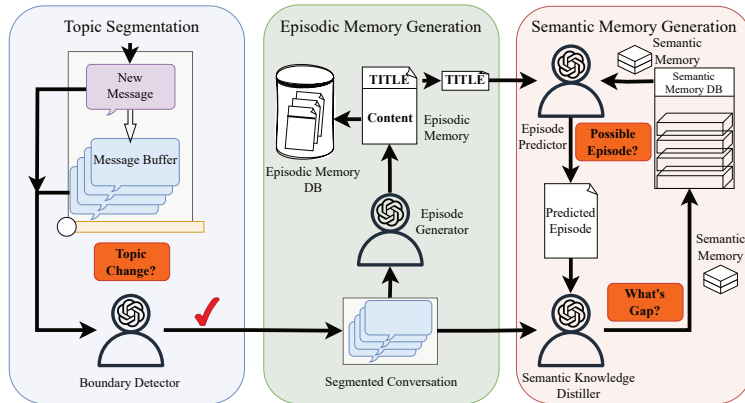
Topic Segmentation

New Message

Message Buffer

Topic Change?

Boundary Detector

Episodic Memory Generation

TITLE

Content

TITLE

Episodic Memory

Episodic Memory DB

Episode Generator

Segmented Conversation

Semantic Memory Generation

Semantic Memory

Semantic Memory DB

Episode Predictor

Possible Episode?

Predicted Episode

Semantic Memory

What's Gap?

Semantic Knowledge Distiller